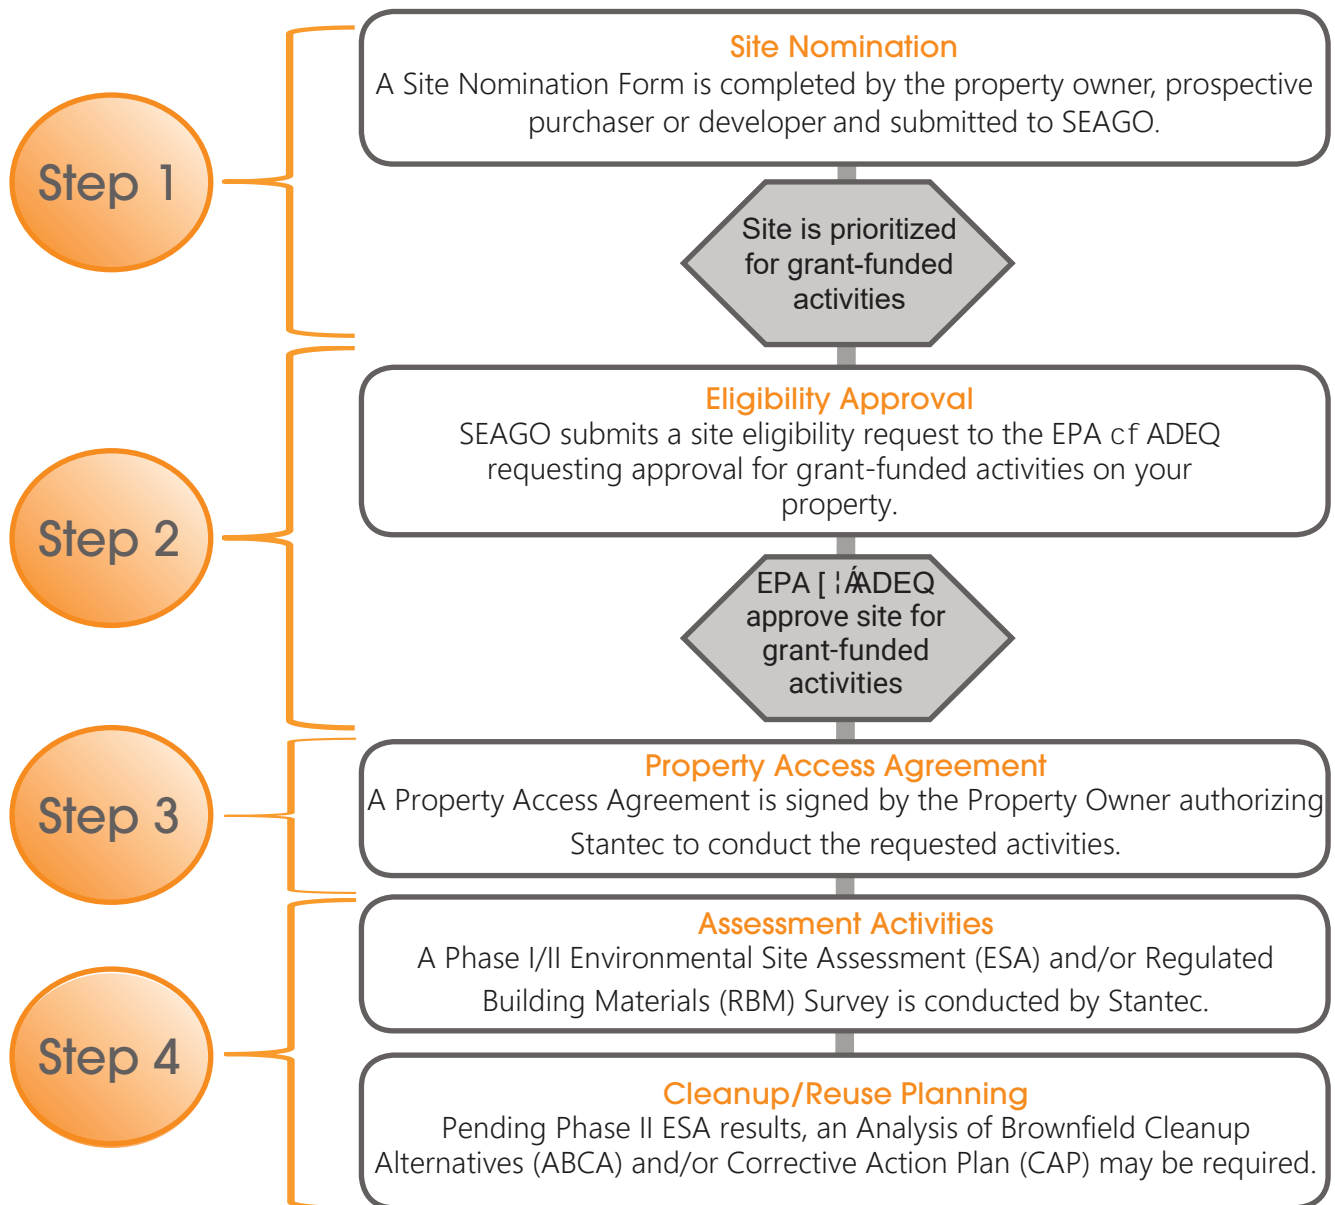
Step 1

Site Nomination
A Site Nomination Form is completed by the property owner, prospective purchaser or developer and submitted to SEAGO.

Site is prioritized for grant-funded activities

Step 2

Eligibility Approval
SEAGO submits a site eligibility request to the EPA cf ADEQ requesting approval for grant-funded activities on your property.

EPA [ ¦ÁADEQ approve site for grant-funded activities

Step 3

Property Access Agreement
A Property Access Agreement is signed by the Property Owner authorizing Stantec to conduct the requested activities.

Step 4

Assessment Activities
A Phase I/II Environmental Site Assessment (ESA) and/or Regulated Building Materials (RBM) Survey is conducted by Stantec.

Cleanup/Reuse Planning
Pending Phase II ESA results, an Analysis of Brownfield Cleanup Alternatives (ABCA) and/or Corrective Action Plan (CAP) may be required.